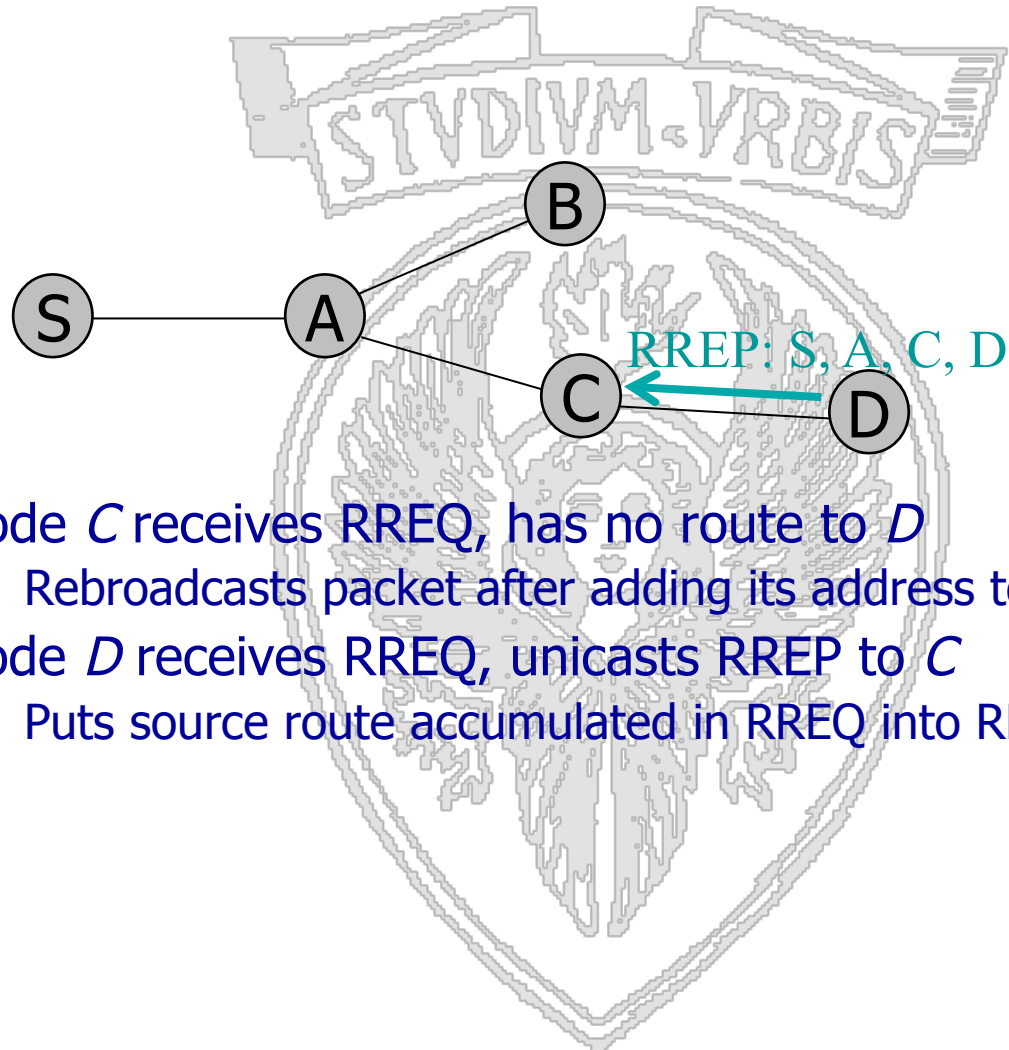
STVDIVM-VRBIS

B

S

A

RREP: S, A, C, D

C

D

ode *C* receives RREQ, has no route to *D*

Rebroadcasts packet after adding its address t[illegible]

ode *D* receives RREQ, unicasts RREP to *C*

Puts source route accumulated in RREQ into R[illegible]